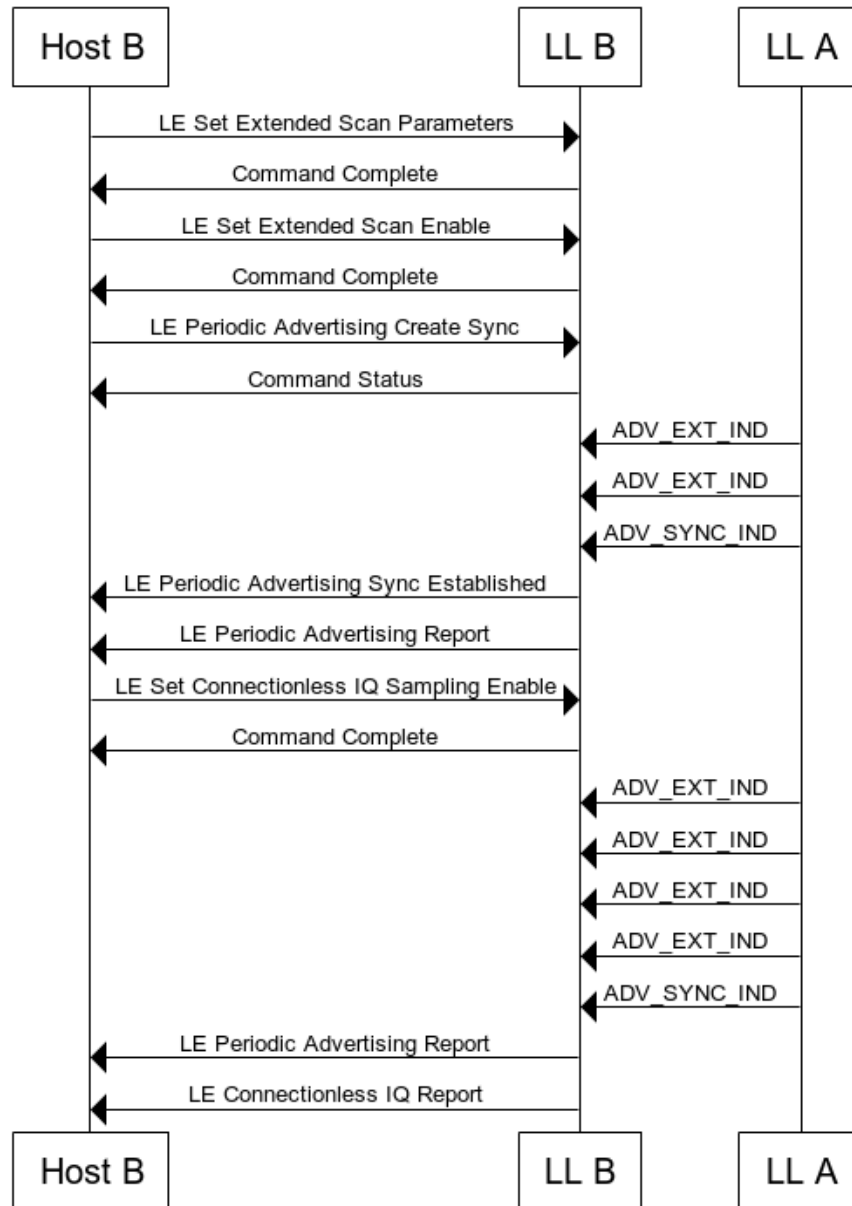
Host B

LL B

LL A

LE Set Extended Scan Parameters

Command Complete

LE Set Extended Scan Enable

Command Complete

LE Periodic Advertising Create Sync

Command Status

ADV_EXT_IND

ADV_EXT_IND

ADV_SYNC_IND

LE Periodic Advertising Sync Established

LE Periodic Advertising Report

LE Set Connectionless IQ Sampling Enable

Command Complete

ADV_EXT_IND

ADV_EXT_IND

ADV_EXT_IND

ADV_EXT_IND

ADV_SYNC_IND

LE Periodic Advertising Report

LE Connectionless IQ Report

Host B

LL B

LL A